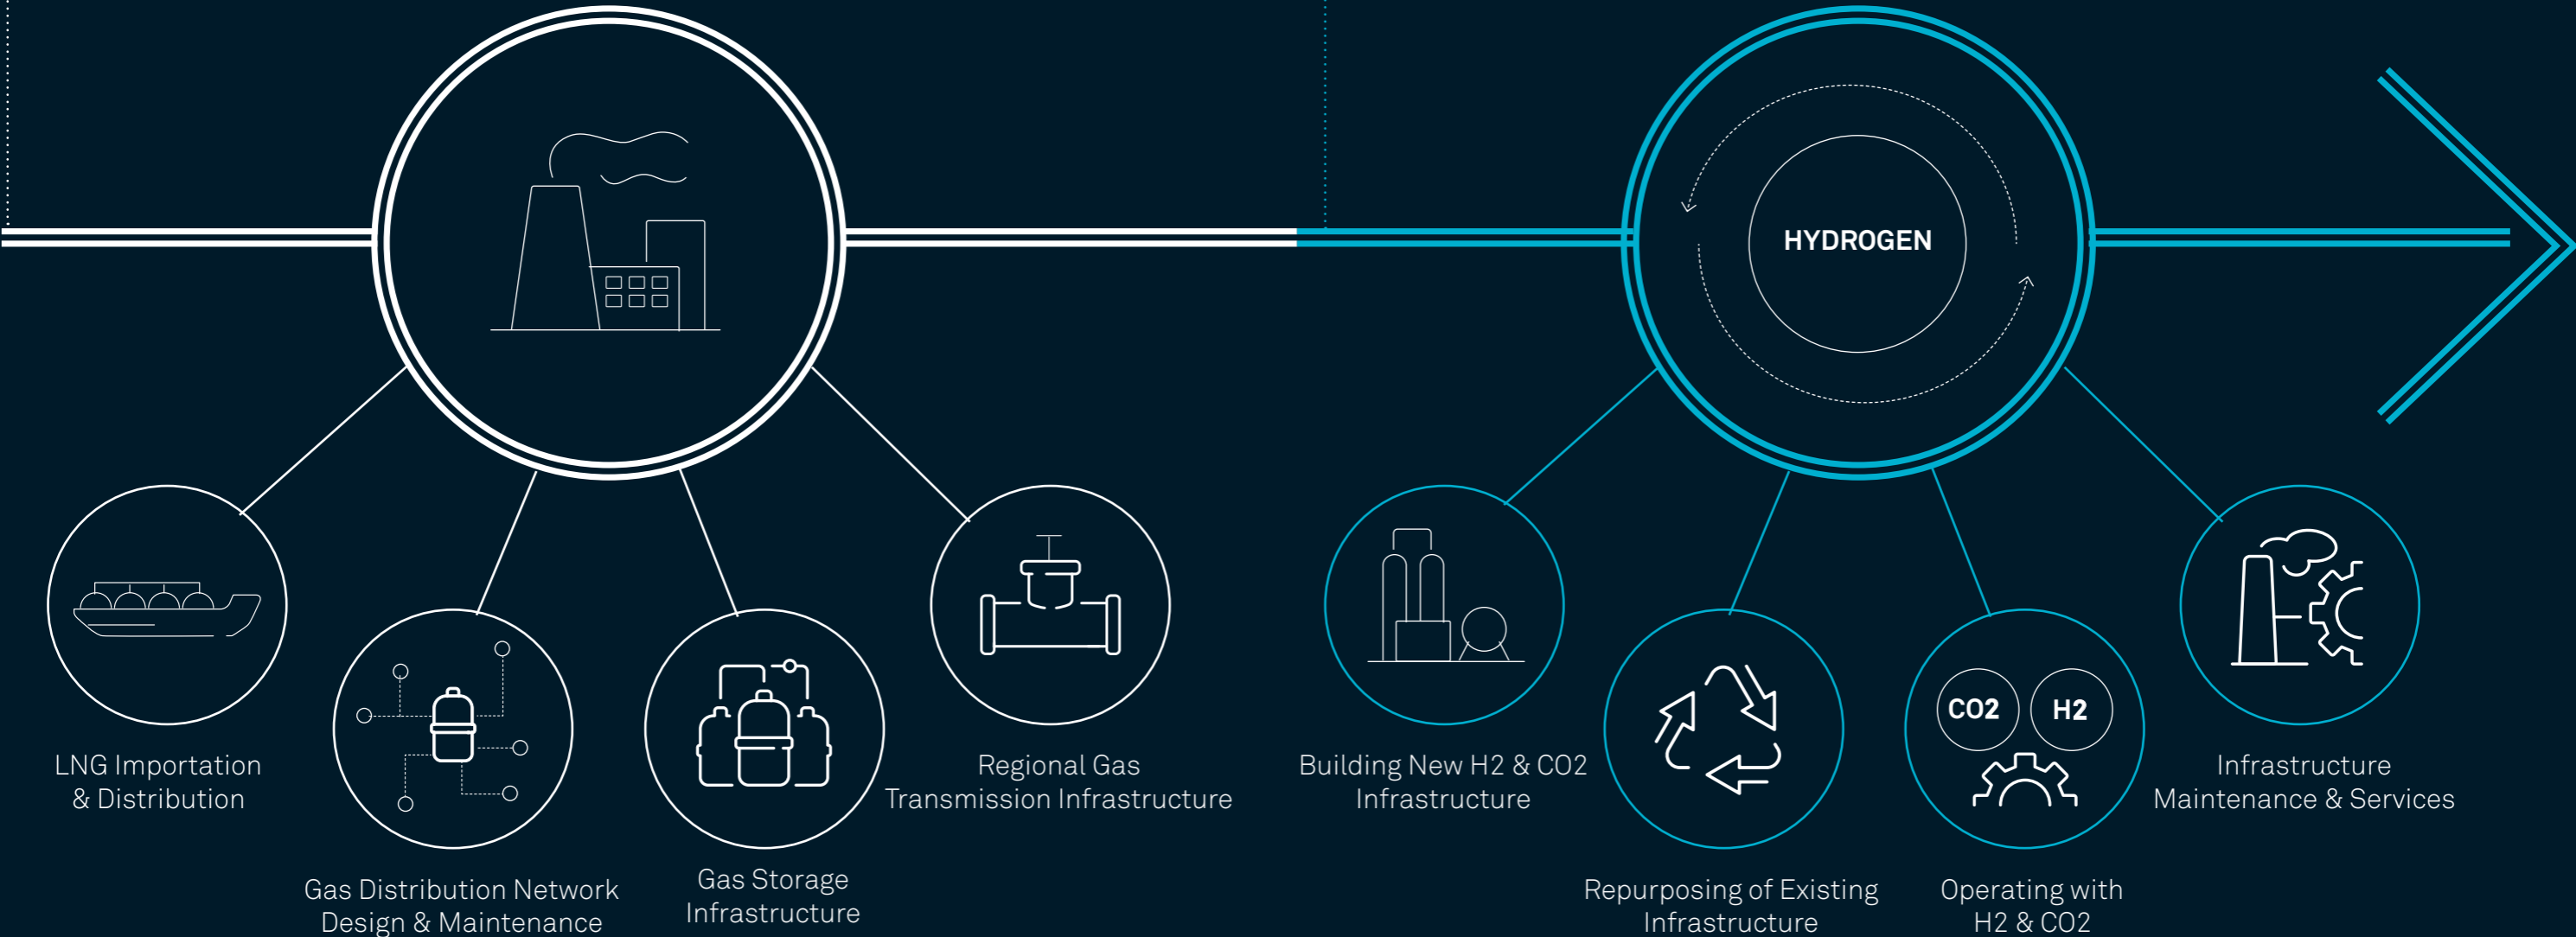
HYDROGEN

LNG Importation & Distribution

Gas Distribution Network Design & Maintenance

Gas Storage Infrastructure

Regional Gas Transmission Infrastructure

Building New H2 & CO2 Infrastructure

Repurposing of Existing Infrastructure

CO2

H2

Operating with H2 & CO2

Infrastructure Maintenance & Services